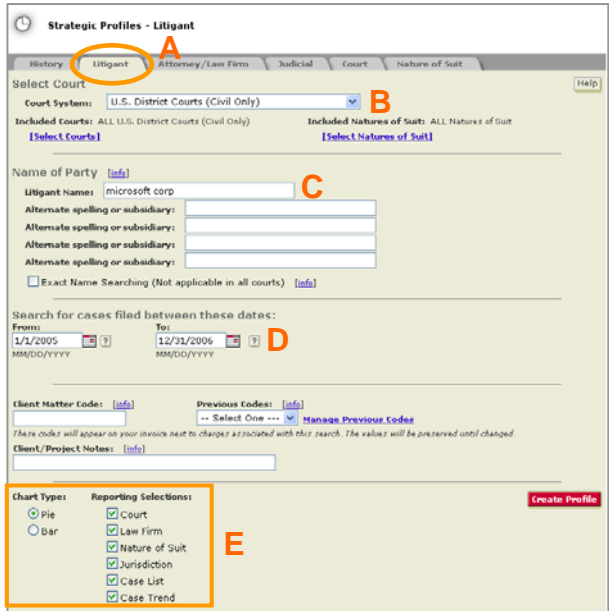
Strategic Profiles - Litigant

History | Litigant | Attorney/Law Firm | Judicial | Court | Nature of Suit

A

Help

Select Court

Court System: U.S. District Courts (Civil Only)

B

Included Courts: ALL U.S. District Courts (Civil Only)

Included Natures of Suit: ALL Natures of Suit

[Select Courts]

[Select Natures of Suit]

Name of Party [info]

Litigant Name: microsoft corp

C

Alternate spelling or subsidiary:

Alternate spelling or subsidiary:

Alternate spelling or subsidiary:

Alternate spelling or subsidiary:

Exact Name Searching (Not applicable in all courts) [info]

Search for cases filed between these dates:

From: 1/1/2005 ? MM/DD/YYYY

To: 12/31/2006 ? MM/DD/YYYY

D

Client Matter Code: [info]

Previous Codes: [info]

-- Select One -- Manage Previous Codes

These codes will appear on your invoice next to charges associated with this search. The values will be preserved until changed.

Client/Project Notes: [info]

Chart Type:

Pie

Bar

Reporting Selections:

Court

Law Firm

Nature of Suit

Jurisdiction

Case List

Case Trend

E

Create Profile